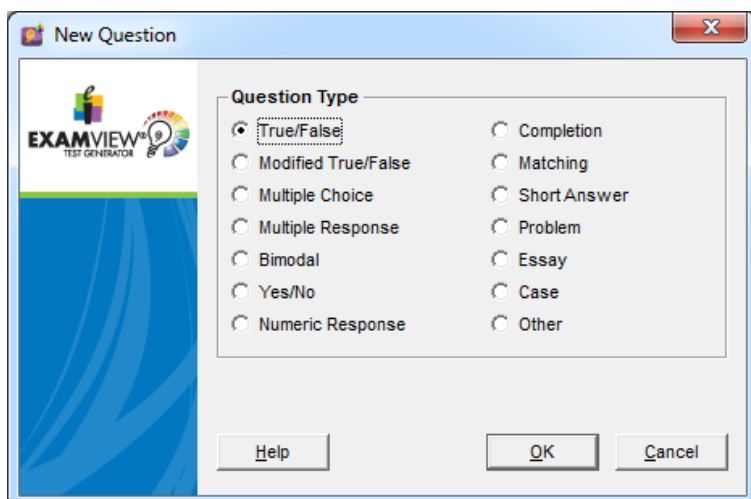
New Question

EXAMVIEW®
TEST GENERATOR

Question Type

True/False
Modified True/False
Multiple Choice
Multiple Response
Bimodal
Yes/No
Numeric Response

Completion
Matching
Short Answer
Problem
Essay
Case
Other

Help

OK

Cancel